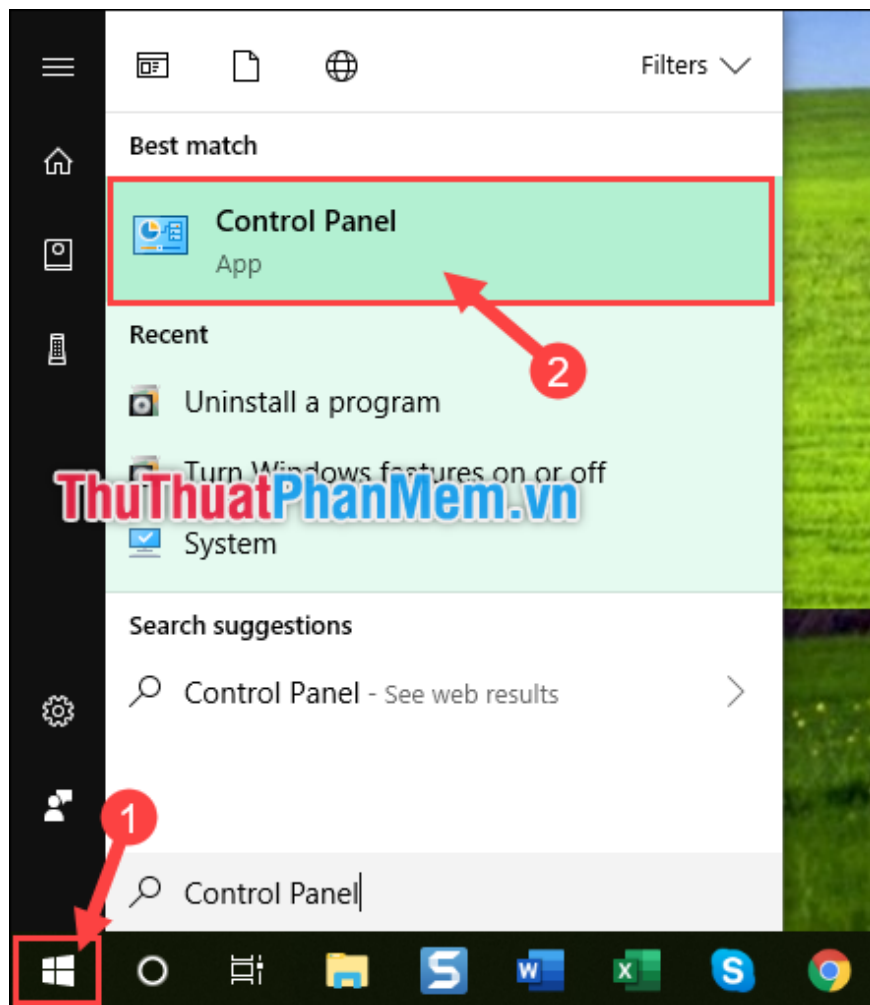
Filters

Best match

Control Panel
App

2

Recent

Uninstall a program

Turn Windows features on or off

ThuThuatPhanMem.vn

System

Search suggestions

Control Panel - See web results

1

Control Panel